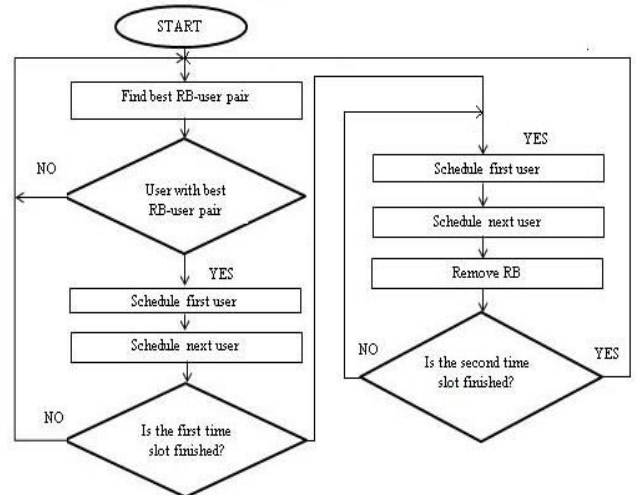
START

Find best RB-user pair

NO

User with best RB-user pair

YES

Schedule first user

Schedule next user

NO

Is the first time slot finished?

YES

Schedule first user

Schedule next user

Remove RB

NO

Is the second time slot finished?

YES